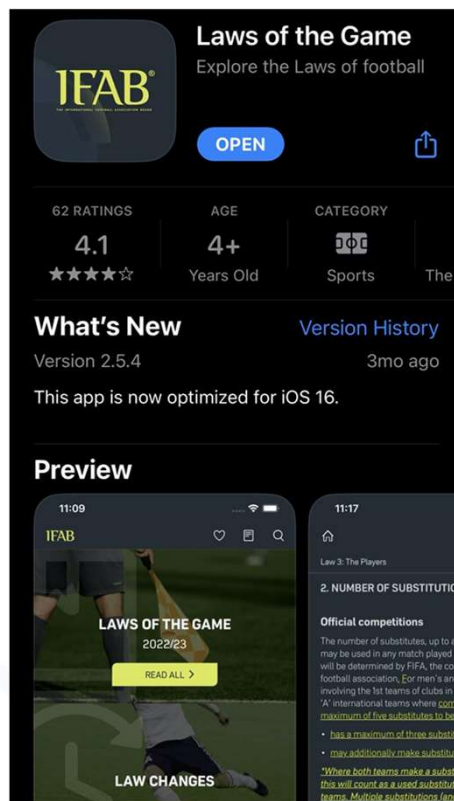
IFAB®
THE INTERNATIONAL FOOTBALL ASSOCIATION BOARD

Laws of the Game
Explore the Laws of football

OPEN

62 RATINGS
4.1
★★★★☆

AGE
4+
Years Old

CATEGORY
Sports

The

What's New
Version History
Version 2.5.4
3mo ago

This app is now optimized for iOS 16.

Preview

11:09
IFAB
LAWS OF THE GAME
2022/23
READ ALL >
LAW CHANGES

11:17
Law 3: The Players
2. NUMBER OF SUBSTITUTIC
Official competitions
The number of substitutes, up to a may be used in any match played will be determined by FIFA, the co football association. For men's an involving the 1st teams of clubs in 'A' international teams where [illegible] maximum of five substitutes to be
• has a maximum of three substi
• may additionally make substitu
*Where both teams make a subst this will count as a used substitu teams. Multiple substitutions (an